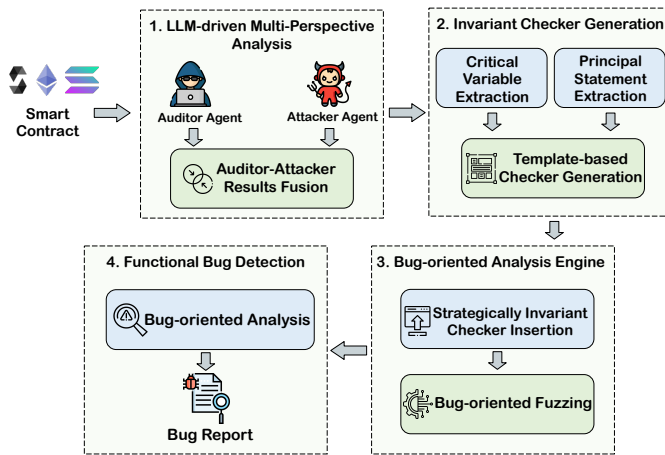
Smart Contract

1. LLM-driven Multi-Perspective Analysis

Auditor Agent

Attacker Agent

Auditor-Attacker Results Fusion

2. Invariant Checker Generation

Critical Variable Extraction

Principal Statement Extraction

Template-based Checker Generation

3. Bug-oriented Analysis Engine

Strategically Invariant Checker Insertion

Bug-oriented Fuzzing

4. Functional Bug Detection

Bug-oriented Analysis

Bug Report